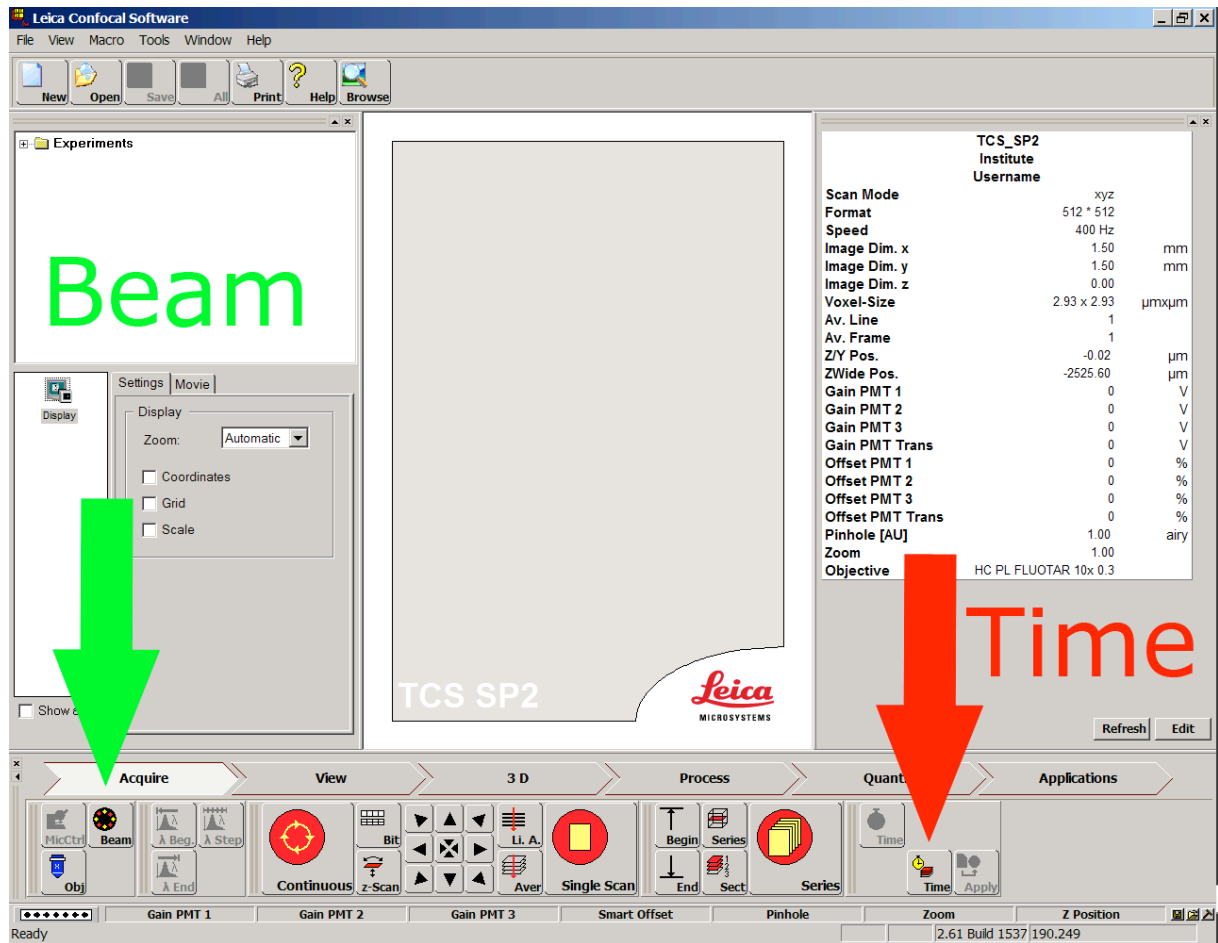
Leica Confocal Software

File View Macro Tools Window Help

New Open Save All Print Help Browse

Experiments

Beam

Display

Settings Movie

Display

Zoom: Automatic

Coordinates

Grid

Scale

Show a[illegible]

TCS SP2

Leica MICROSYSTEMS

| TCS_SP2 | | |
|---|---|---|
| Institute | | |
| Username | | |
| Scan Mode | xyz | |
| Format | 512 * 512 | |
| Speed | 400 Hz | |
| Image Dim. x | 1.50 | mm |
| Image Dim. y | 1.50 | mm |
| Image Dim. z | 0.00 | |
| Voxel-Size | 2.93 x 2.93 | µmxµm |
| Av. Line | 1 | |
| Av. Frame | 1 | |
| Z/Y Pos. | -0.02 | µm |
| ZWide Pos. | -2525.60 | µm |
| Gain PMT 1 | 0 | V |
| Gain PMT 2 | 0 | V |
| Gain PMT 3 | 0 | V |
| Gain PMT Trans | 0 | V |
| Offset PMT 1 | 0 | % |
| Offset PMT 2 | 0 | % |
| Offset PMT 3 | 0 | % |
| Offset PMT Trans | 0 | % |
| Pinhole [AU] | 1.00 | airy |
| Zoom | 1.00 | |
| Objective | HC PL FLUOTAR 10x 0.3 | |

Time

Refresh Edit

Acquire View 3 D Process Quant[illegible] Applications

MicCtrl Beam λ Beg. λ Step Obj λ End Bit Continuous z-Scan Li. A. Aver Single Scan Begin Series End Sect Series Time Time Apply

Gain PMT 1 Gain PMT 2 Gain PMT 3 Smart Offset Pinhole Zoom Z Position

Ready 2.61 Build 1537 190.249